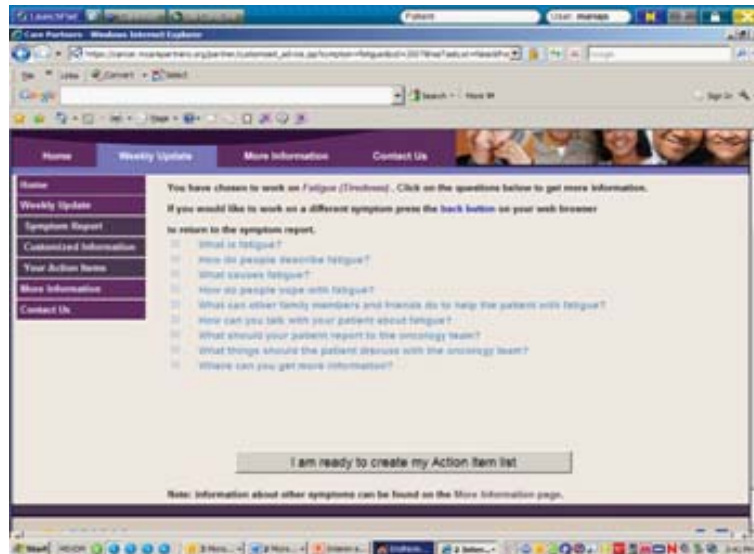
Patient
User: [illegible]
Care Partners - Windows Internet Explorer
Google
Search
Sign In

Home
Weekly Update
More Information
Contact Us

Home
Weekly Update
Symptom Report
Customized Information
Your Action Items
More Information
Contact Us

You have chosen to work on Fatigue (Tiredness). Click on the questions below to get more information.

If you would like to work on a different symptom press the back button on your web browser to return to the symptom report.

What is fatigue?
How do people describe fatigue?
What causes fatigue?
How do people cope with fatigue?
What can other family members and friends do to help the patient with fatigue?
How can you talk with your patient about fatigue?
What should your patient report to the oncology team?
What things should the patient discuss with the oncology team?
Where can you get more information?

I am ready to create my Action Item list

Note: Information about other symptoms can be found on the More Information page.

Start